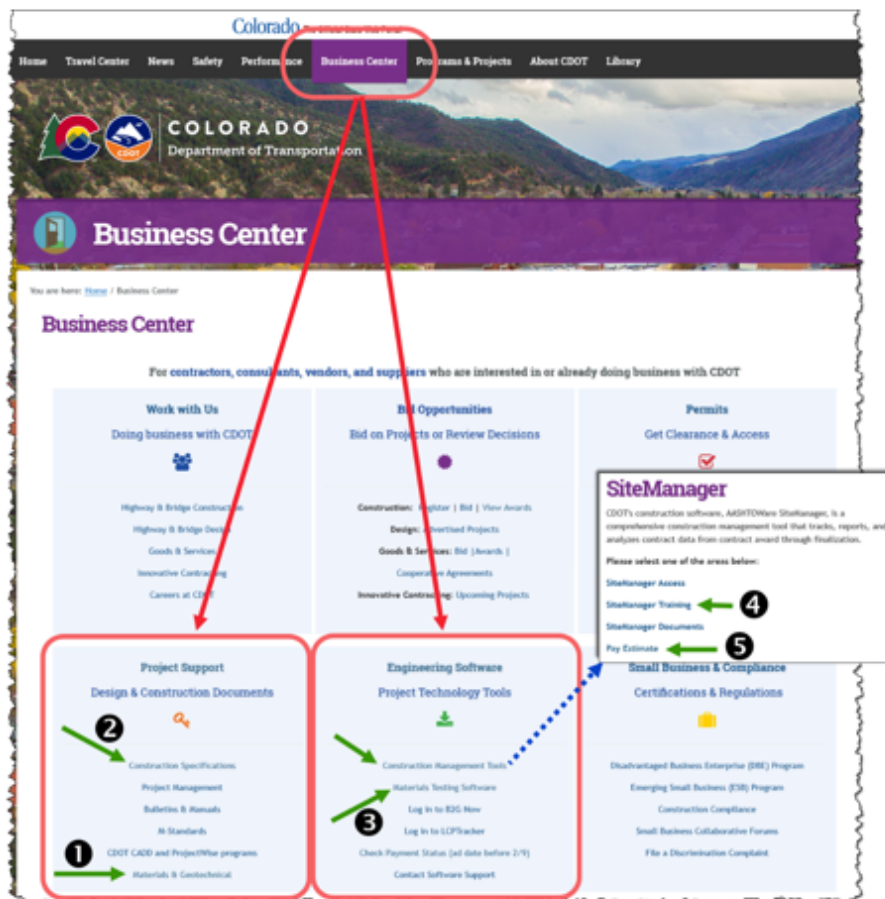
Colorado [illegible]

Home Travel Center News Safety Performance Business Center Programs & Projects About CDOT Library

COLORADO
Department of Transportation

CDOT

Business Center

You are here: Home / Business Center

Business Center

For contractors, consultants, vendors, and suppliers who are interested in or already doing business with CDOT

Work with Us
Doing business with CDOT

Highway & Bridge Construction
Highway & Bridge Design
Goods & Services
Innovative Contracting
Careers at CDOT

Bid Opportunities
Bid on Projects or Review Decisions

Construction: Register | Bid | View Awards
Design: Advertised Projects
Goods & Services: Bid | Awards |
Cooperative Agreements
Innovative Contracting: Upcoming Projects

Permits
Get Clearance & Access

SiteManager
CDOT's construction software, AASHTOWare SiteManager, is a comprehensive construction management tool that tracks, reports, and analyzes contract data from contract award through finalization.

Please select one of the areas below:

SiteManager Access
SiteManager Training ❹
SiteManager Documents
Pay Estimate ❺

Project Support
Design & Construction Documents

❷
Construction Specifications
Project Management
Bulletins & Manuals
M-Standards
CDOT CADD and ProjectWise programs
❶
Materials & Geotechnical

Engineering Software
Project Technology Tools

Construction Management Tools
Materials Testing Software
❸
Log in to B2G Now
Log in to LCPTracker
Check Payment Status (ad date before 2/9)
Contact Software Support

Small Business & Compliance
Certifications & Regulations

Disadvantaged Business Enterprise (DBE) Program
Emerging Small Business (ESB) Program
Construction Compliance
Small Business Collaborative Forums
File a Discrimination Complaint